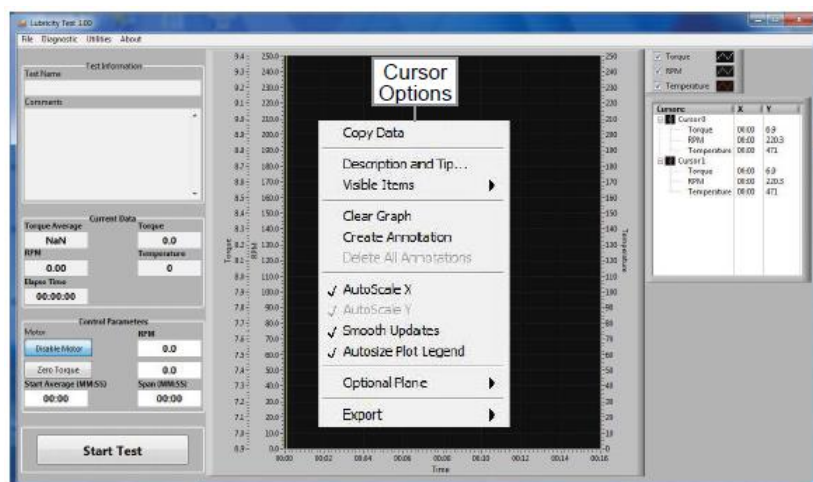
Lubricity Test 1.00

File Diagnostic Utilities About

Test Information
Test Name

Comments

Current Data
Torque Average
NaN
Torque
0.0
RPM
0.00
Temperature
0
Elapse Time
00:00:00

Control Parameters
Motor
RPM
Disable Motor
0.0
Zero Torque
0.0
Start Average (MM:SS)
00:00
Span (MM:SS)
00:00

Start Test

Cursor Options

Copy Data
Description and Tip...
Visible Items
Clear Graph
Create Annotation
Delete All Annotations
✓ AutoScale X
✓ AutoScale Y
✓ Smooth Updates
✓ Autosize Plot Legend
Optional Plane
Export

Torque
RPM
Temperature

Time

9.4 9.3 9.2 9.1 9.0 8.9 8.8 8.7 8.6 8.5 8.4 8.3 8.2 8.1 8.0 7.9 7.8 7.7 7.6 7.5 7.4 7.3 7.2 7.1 7.0 6.9

250.0 240.0 230.0 220.0 210.0 200.0 190.0 180.0 170.0 160.0 150.0 140.0 130.0 120.0 110.0 100.0 90.0 80.0 70.0 60.0 50.0 40.0 30.0 20.0 10.0 0.0

250 240 230 220 210 200 190 180 170 160 150 140 130 120 110 100 90 80 70 60 50 40 30 20 10 0

00:00 00:02 00:04 00:06 00:08 00:10 00:12 00:14 00:16

Torque
RPM
Temperature

| Cursors | X | Y |
|---|---|---|
| Cursor0 | | |
| Torque | 00:00 | 6.9 |
| RPM | 00:00 | 220.3 |
| Temperature | 00:00 | 471 |
| Cursor1 | | |
| Torque | 00:00 | 6.9 |
| RPM | 00:00 | 220.3 |
| Temperature | 00:00 | 471 |